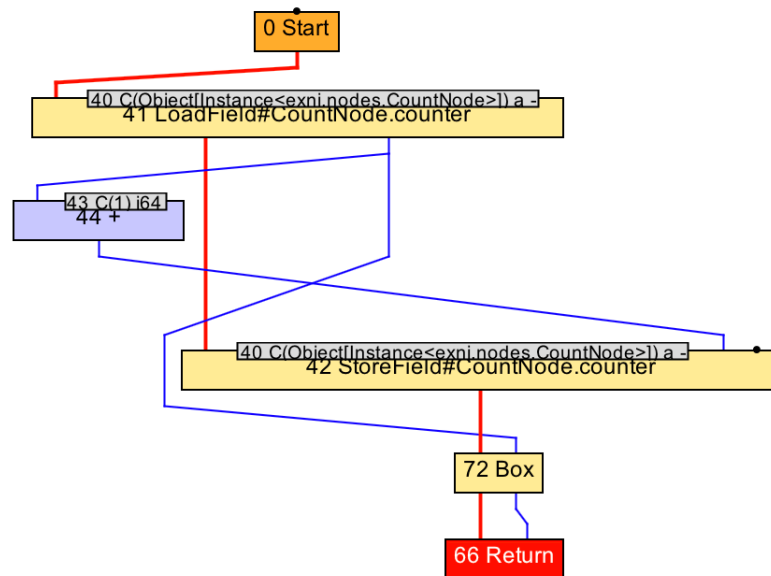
0 Start

40 C(Object[Instance<exnj.nodes.CountNode>]) a -
41 LoadField#CountNode.counter

43 C(1) i64
44 +

40 C(Object[Instance<exnj.nodes.CountNode>]) a -
42 StoreField#CountNode.counter

72 Box

66 Return